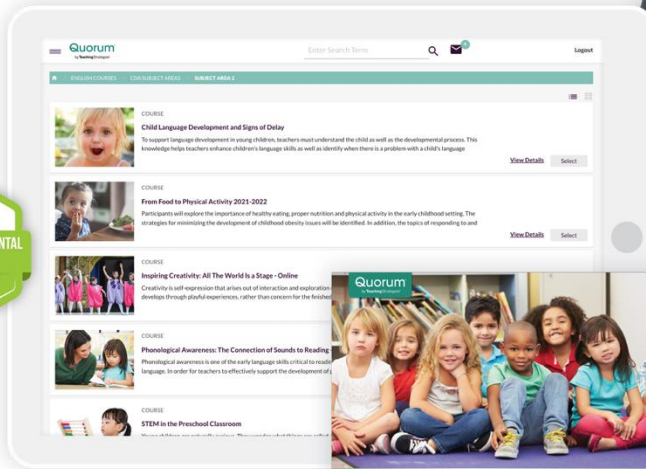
Quorum
by TeachingStrategies

Enter Search Term

Logout

ENGLISH COURSES / CDA SUBJECT AREAS / SUBJECT AREA 1

COURSE
Child Language Development and Signs of Delay
To support language development in young children, teachers must understand the child as well as the developmental process. This knowledge helps teachers enhance children's language skills as well as identify when there is a problem with a child's language
View Details
Select

COURSE
From Food to Physical Activity 2021-2022
Participants will explore the importance of healthy eating, proper nutrition and physical activity in the early childhood setting. The strategies for minimizing the development of childhood obesity issues will be identified. In addition, the topics of responding to and
View Details
Select

COURSE
Inspiring Creativity: All The World Is a Stage - Online
Creativity is self-expression that arises out of interaction and exploration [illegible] develops through playful experiences, rather than concern for the finishe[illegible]

COURSE
Phonological Awareness: The Connection of Sounds to Reading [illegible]
Phonological awareness is one of the early language skills critical to readi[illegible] language. In order for teachers to effectively support the development of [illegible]

COURSE
STEM in the Preschool Classroom
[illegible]

NTAL

Quorum
by TeachingStrategies